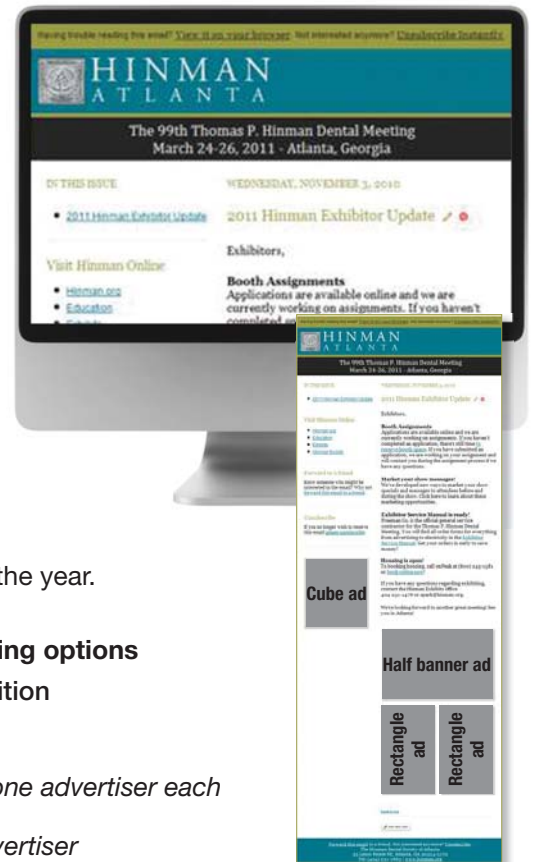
Having trouble reading this email? View it on your browser. Not interested anymore? Unsubscribe Instantly.

HINMAN
ATLANTA

The 99th Thomas P. Hinman Dental Meeting
March 24-26, 2011 · Atlanta, Georgia

IN THIS ISSUE

• 2011 Hinman Exhibitor Update

Visit Hinman Online

• Hinman.org
• Education

WEDNESDAY, NOVEMBER 3, 2010

2011 Hinman Exhibitor Update

Exhibitors,

Booth Assignments
Applications are available online and we are currently working on assignments. If you haven't completed

HINMAN
ATLANTA

The 99th Thomas P. Hinman Dental Meeting
March 24-26, 2011 · Atlanta, Georgia

2011 Hinman Exhibitor Update

Exhibitors,

Booth Assignments

Market your show message!

Exhibitor Service Manual is ready!

Housing is open!

Cube ad

Half banner ad

Rectangle ad

Rectangle ad

the year.

ing options
ition

one advertiser each

vertiser